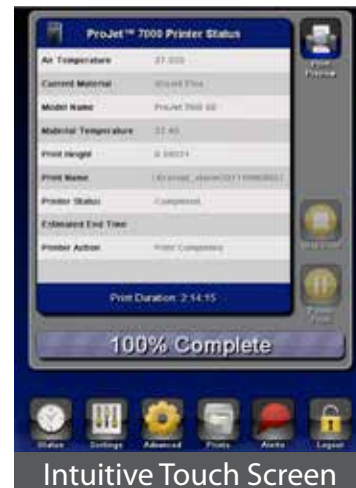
ProJet™ 7000 Printer Status

| | |
|---|---|
| Air Temperature | 27.0 |
| Current Material | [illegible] |
| Model Name | ProJet 7000 SD |
| Material Temperature | 32.40 |
| Print Height | 0.56024 |
| Print Name | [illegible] |
| Printer Status | Completed |
| Estimated End Time | |
| Printer Action | Print Completed |

Print Duration: 2:14:15

100% Complete

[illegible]

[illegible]

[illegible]

Status Settings Advanced Prints Alerts Logout

Intuitive Touch Screen